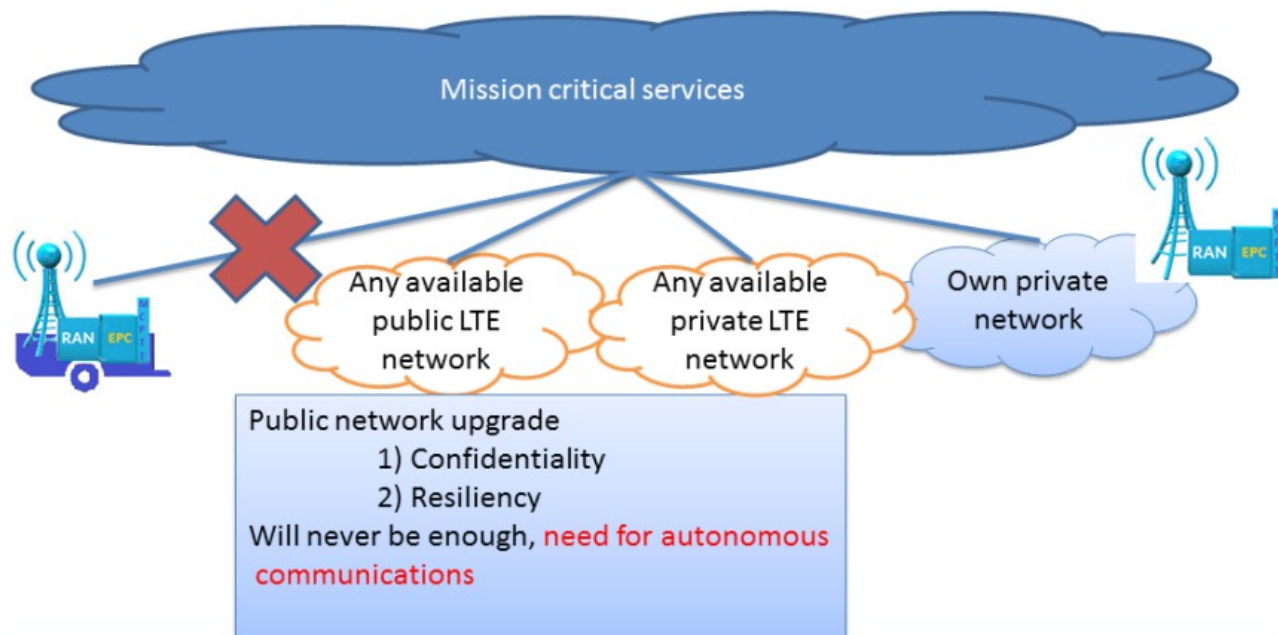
Mission critical services

RAN EPC

Any available public LTE network

Any available private LTE network

Own private network

RAN EPC

Public network upgrade
1) Confidentiality
2) Resiliency
Will never be enough, need for autonomous communications